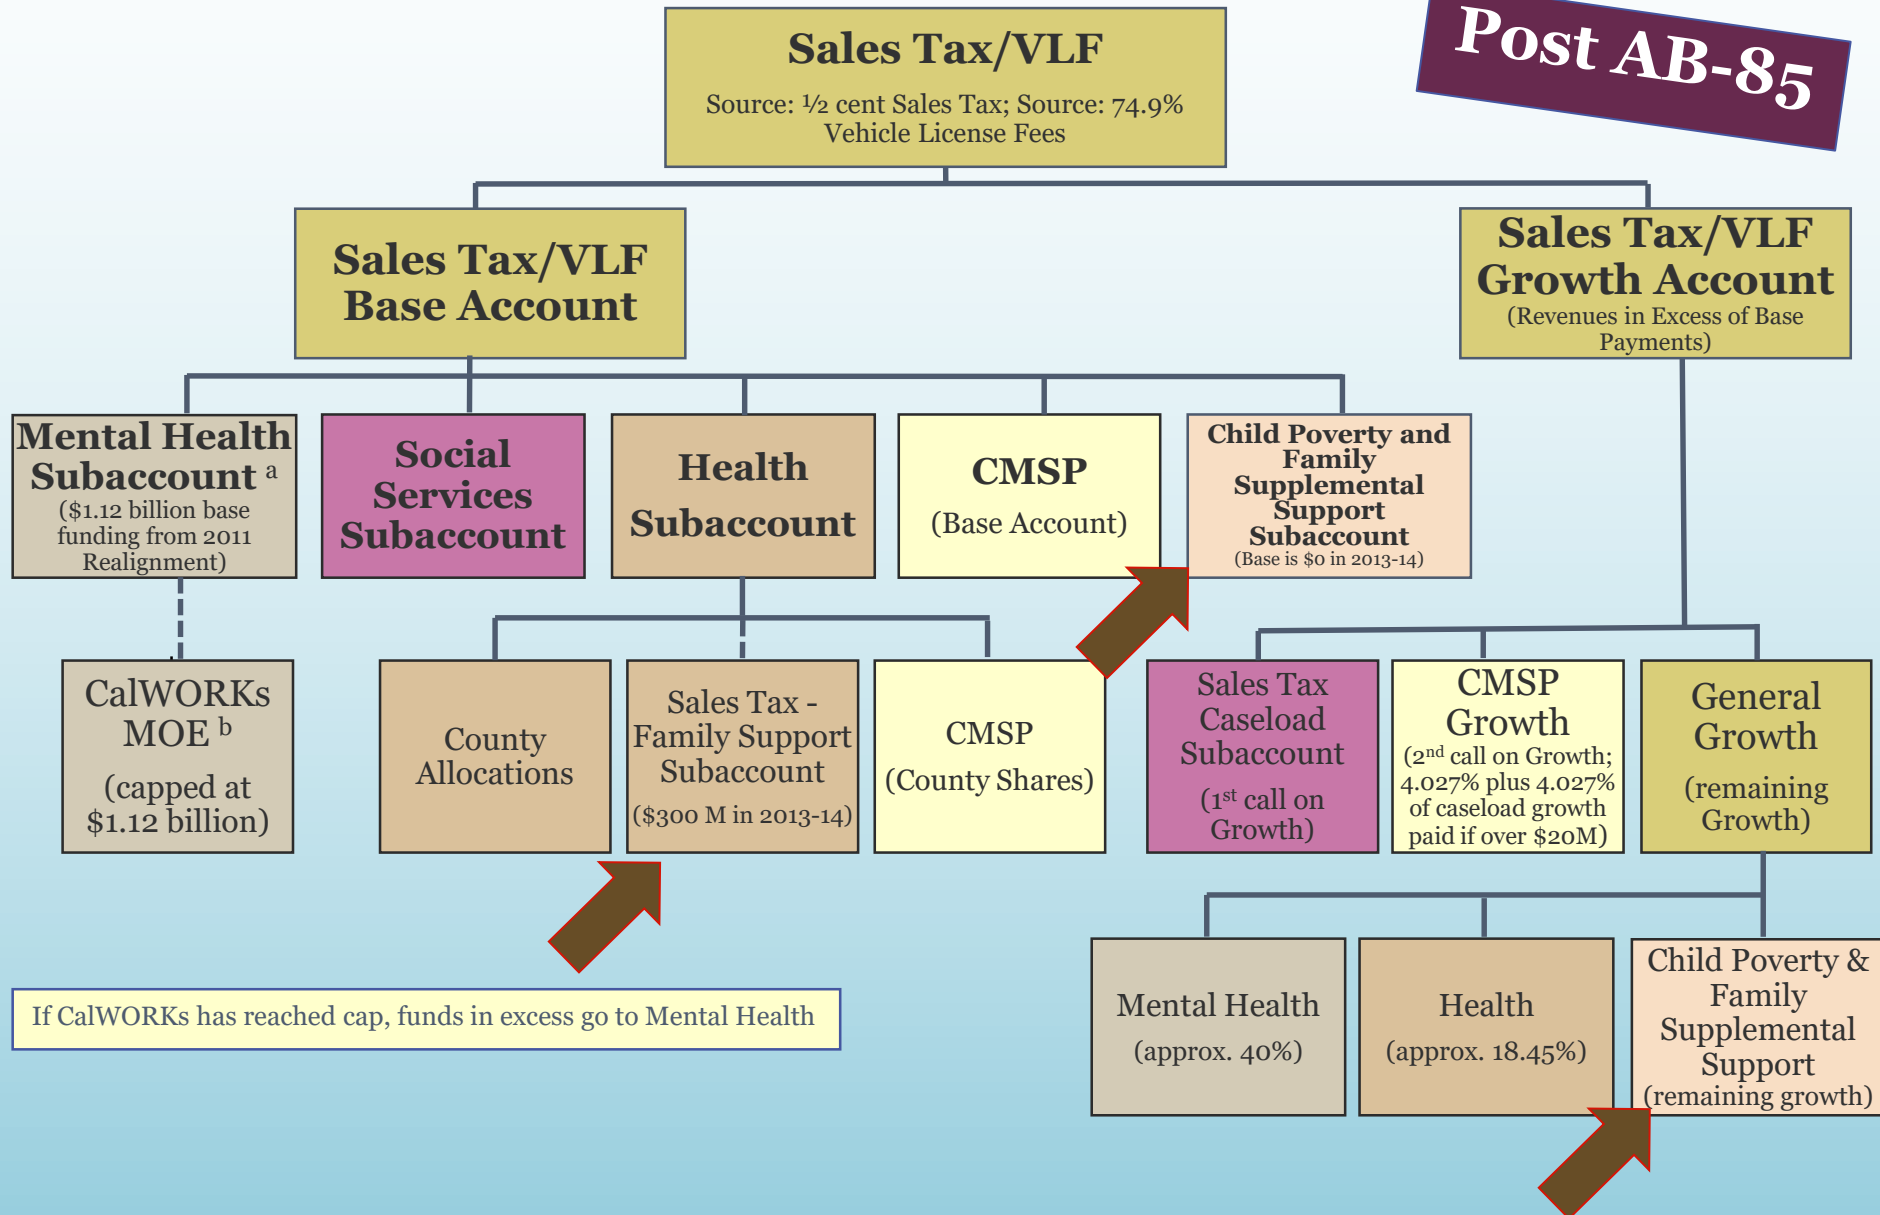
Post AB-85

Sales Tax/VLF
Source: ½ cent Sales Tax; Source: 74.9% Vehicle License Fees

Sales Tax/VLF Base Account

Sales Tax/VLF Growth Account
(Revenues in Excess of Base Payments)

Mental Health Subaccount $^{a}$
($1.12 billion base funding from 2011 Realignment)

Social Services Subaccount

Health Subaccount

CMSP
(Base Account)

Child Poverty and Family Supplemental Support Subaccount
(Base is $0 in 2013-14)

CalWORKs MOE $^{b}$
(capped at $1.12 billion)

County Allocations

Sales Tax - Family Support Subaccount
($300 M in 2013-14)

CMSP
(County Shares)

Sales Tax Caseload Subaccount
(1$^{st}$ call on Growth)

CMSP Growth
(2$^{nd}$ call on Growth; 4.027% plus 4.027% of caseload growth paid if over $20M)

General Growth
(remaining Growth)

If CalWORKs has reached cap, funds in excess go to Mental Health

Mental Health
(approx. 40%)

Health
(approx. 18.45%)

Child Poverty & Family Supplemental Support
(remaining growth)